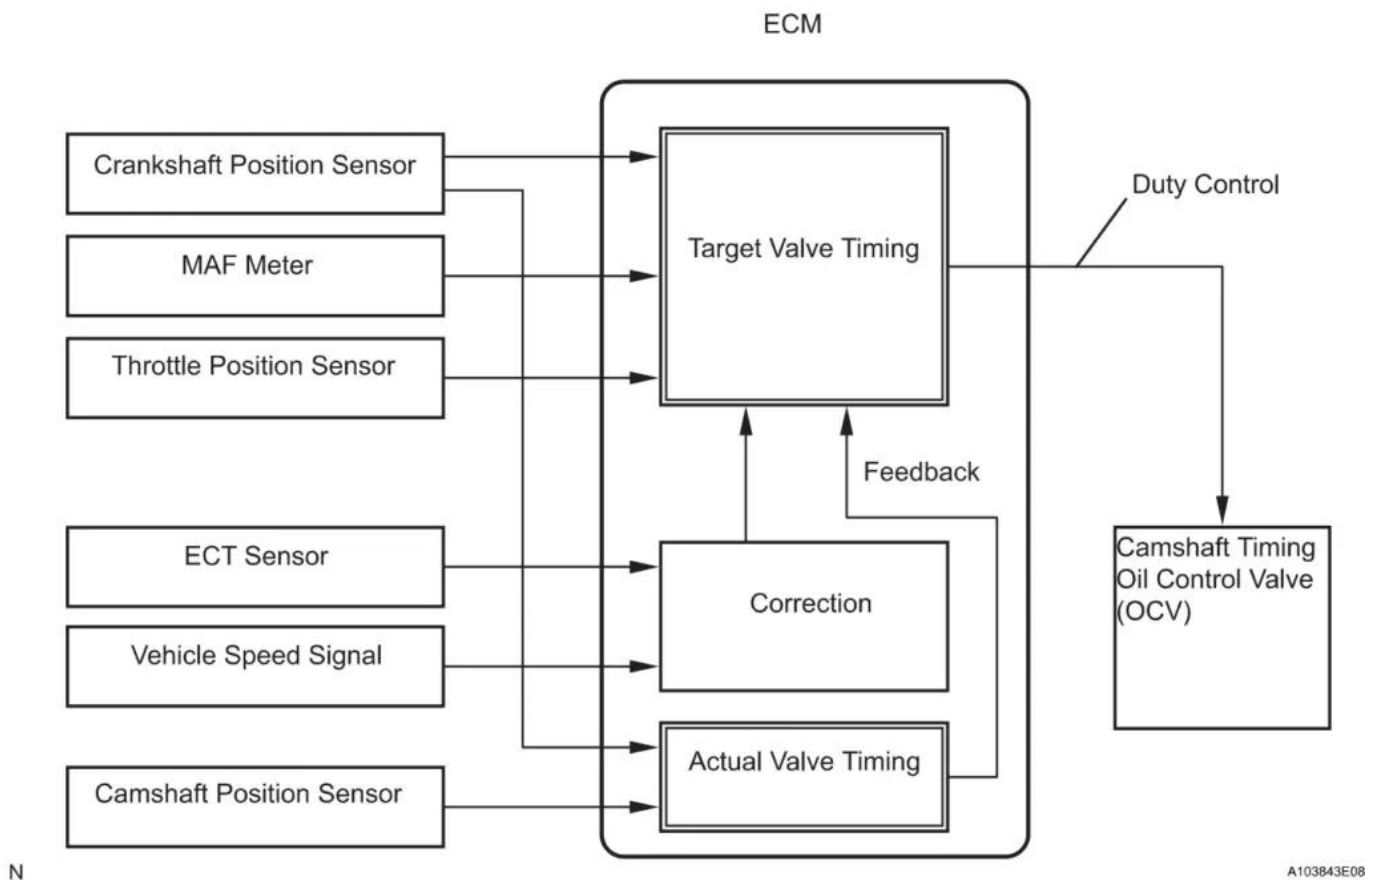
ECM

Crankshaft Position Sensor

MAF Meter

Throttle Position Sensor

ECT Sensor

Vehicle Speed Signal

Camshaft Position Sensor

Target Valve Timing

Feedback

Correction

Actual Valve Timing

Duty Control

Camshaft Timing Oil Control Valve (OCV)

N

A103843E08